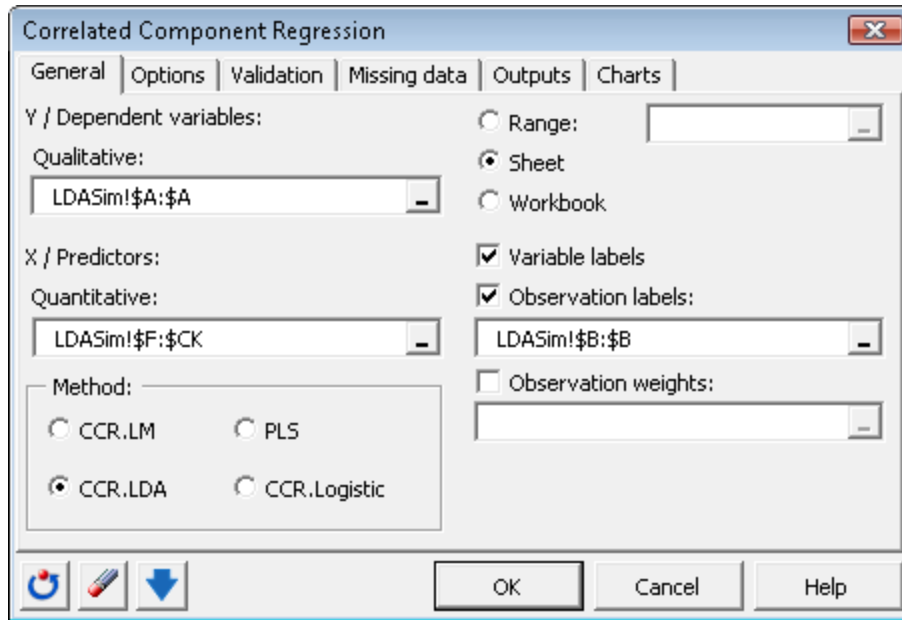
Correlated Component Regression

General | Options | Validation | Missing data | Outputs | Charts

Y / Dependent variables:

Qualitative:

LDASim!$A:$A

X / Predictors:

Quantitative:

LDASim!$F:$CK

Method:

CCR.LM

PLS

CCR.LDA

CCR.Logistic

Range:

Sheet

Workbook

Variable labels

Observation labels:

LDASim!$B:$B

Observation weights:

OK

Cancel

Help